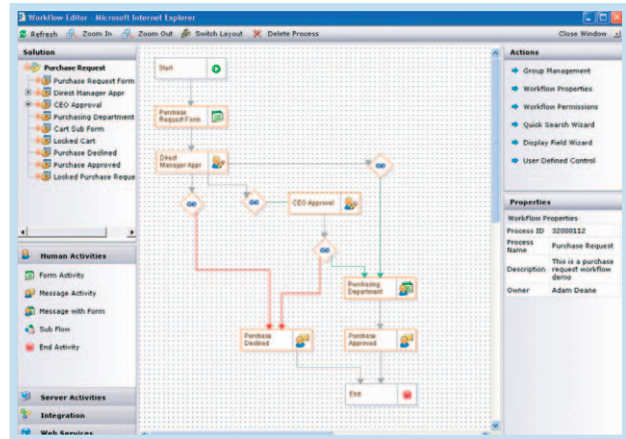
Workflow Editor - Microsoft Internet Explorer

Refresh Zoom In Zoom Out Switch Layout Delete Process Close Window

Solution

Purchase Request
Purchase Request Form
Direct Manager Appr
CEO Approval
Purchasing Department
Cart Sub Form
Locked Cart
Purchase Declined
Purchase Approved
Locked Purchase Reque

Human Activities

Form Activity
Message Activity
Message with Form
Sub Flow
End Activity

Server Activities
Integration
Web Services

Start
Purchase Request Form
Direct Manager Appr
CEO Approval
Purchasing Department
Purchase Declined
Purchase Approved
End

Actions

Group Management
Workflow Properties
Workflow Permissions
Quick Search Wizard
Display Field Wizard
User Defined Control

Properties

| WorkFlow Properties | |
|---|---|
| Process ID | 32000112 |
| Process Name | Purchase Request |
| Description | This is a purchase request workflow demo |
| Owner | Adam Deane |